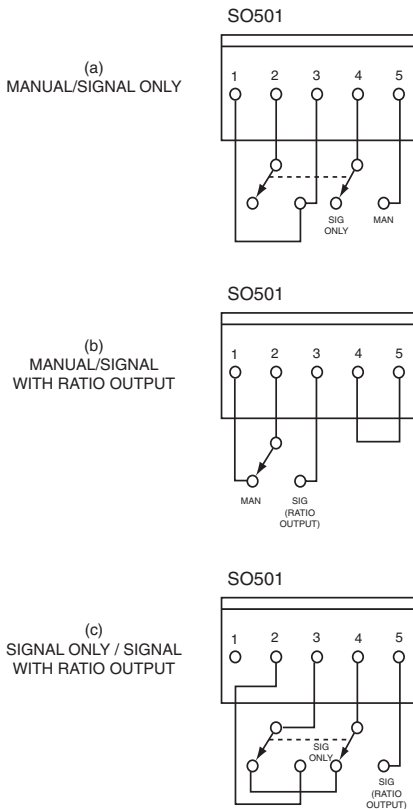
(a)
MANUAL/SIGNAL ONLY

SO501

1 2 3 4 5

SIG ONLY

MAN

(b)
MANUAL/SIGNAL WITH RATIO OUTPUT

SO501

1 2 3 4 5

MAN

SIG (RATIO OUTPUT)

(c)
SIGNAL ONLY / SIGNAL WITH RATIO OUTPUT

SO501

1 2 3 4 5

SIG ONLY

SIG (RATIO OUTPUT)